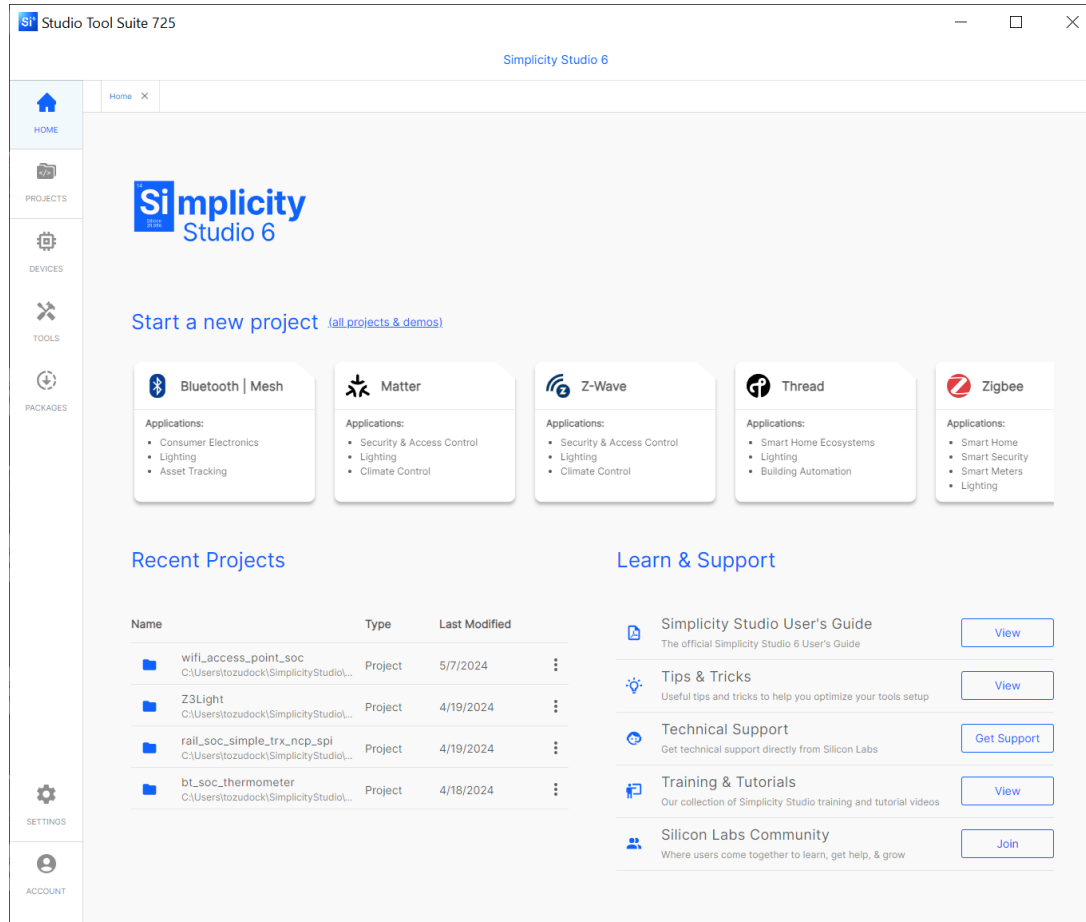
Si Studio Tool Suite 725

Simplicity Studio 6

HOME

PROJECTS

DEVICES

TOOLS

PACKAGES

SETTINGS

ACCOUNT

Home ×

Simplicity Studio 6

Start a new project (all projects & demos)

Bluetooth | Mesh
Applications:
• Consumer Electronics
• Lighting
• Asset Tracking

Matter
Applications:
• Security & Access Control
• Lighting
• Climate Control

Z-Wave
Applications:
• Security & Access Control
• Lighting
• Climate Control

Thread
Applications:
• Smart Home Ecosystems
• Lighting
• Building Automation

Zigbee
Applications:
• Smart Home
• Smart Security
• Smart Meters
• Lighting

Recent Projects

| Name | Type | Last Modified |
|---|---|---|
| wifi_access_point_soc C:\Users\tozudock\SimplicityStudio\... | Project | 5/7/2024 |
| Z3Light C:\Users\tozudock\SimplicityStudio\... | Project | 4/19/2024 |
| rail_soc_simple_trx_ncp_spi C:\Users\tozudock\SimplicityStudio\... | Project | 4/19/2024 |
| bt_soc_thermometer C:\Users\tozudock\SimplicityStudio\... | Project | 4/18/2024 |

Learn & Support

Simplicity Studio User's Guide
The official Simplicity Studio 6 User's Guide
View

Tips & Tricks
Useful tips and tricks to help you optimize your tools setup
View

Technical Support
Get technical support directly from Silicon Labs
Get Support

Training & Tutorials
Our collection of Simplicity Studio training and tutorial videos
View

Silicon Labs Community
Where users come together to learn, get help, & grow
Join